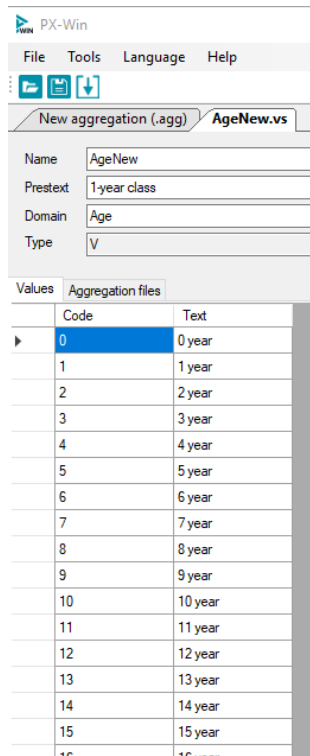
PX-Win

File Tools Language Help

New aggregation (.agg) AgeNew.vs

Name AgeNew
Prestext 1-year class
Domain Age
Type V

Values Aggregation files

| Code | Text |
|---|---|
| 0 | 0 year |
| 1 | 1 year |
| 2 | 2 year |
| 3 | 3 year |
| 4 | 4 year |
| 5 | 5 year |
| 6 | 6 year |
| 7 | 7 year |
| 8 | 8 year |
| 9 | 9 year |
| 10 | 10 year |
| 11 | 11 year |
| 12 | 12 year |
| 13 | 13 year |
| 14 | 14 year |
| 15 | 15 year |
| 16 | 16 year |